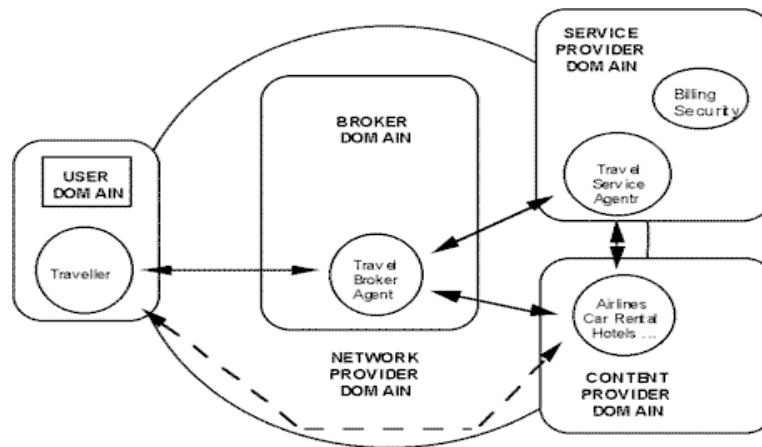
SERVICE PROVIDER DOMAIN

Billing Security

BROKER DOMAIN

USER DOMAIN

Travel Service Agentr

Traveller

Travel Broker Agent

Airlines Car Rental Hotels ...

NETWORK PROVIDER DOMAIN

CONTENT PROVIDER DOMAIN